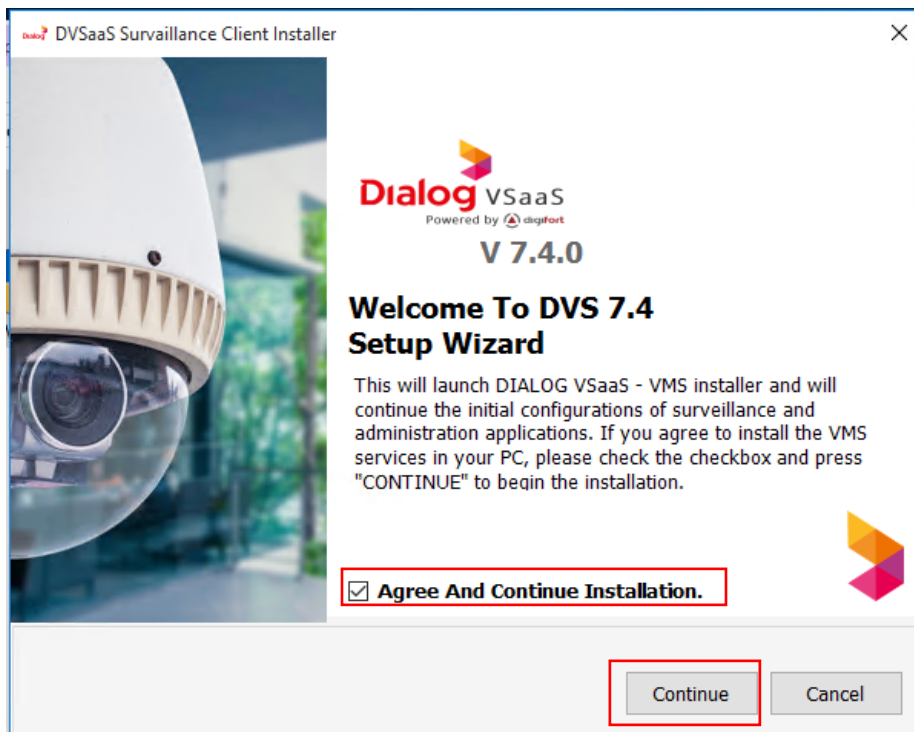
Dialog DVSaaS Survaillance Client Installer

×

Dialog VSaaS
Powered by digifort

V 7.4.0

Welcome To DVS 7.4
Setup Wizard

This will launch DIALOG VSaaS - VMS installer and will continue the initial configurations of surveillance and administration applications. If you agree to install the VMS services in your PC, please check the checkbox and press "CONTINUE" to begin the installation.

☑ Agree And Continue Installation.

Continue

Cancel